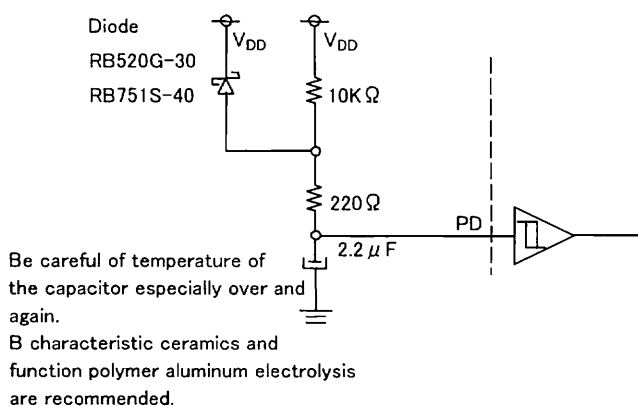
Diode
RB520G-30
RB751S-40

$V_{DD}$

$V_{DD}$

10KΩ

220Ω

PD

2.2μF

Be careful of temperature of the capacitor especially over and again.
B characteristic ceramics and function polymer aluminum electrolysis are recommended.